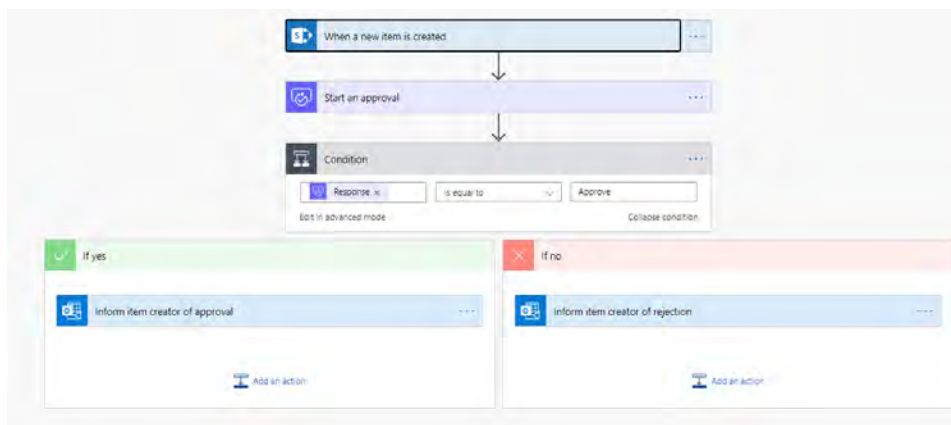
When a new item is created

Start an approval

Condition

Response ×

is equal to

Approve

Edit in advanced mode

Collapse condition

If yes

Inform item creator of approval

Add an action

If no

Inform item creator of rejection

Add an action